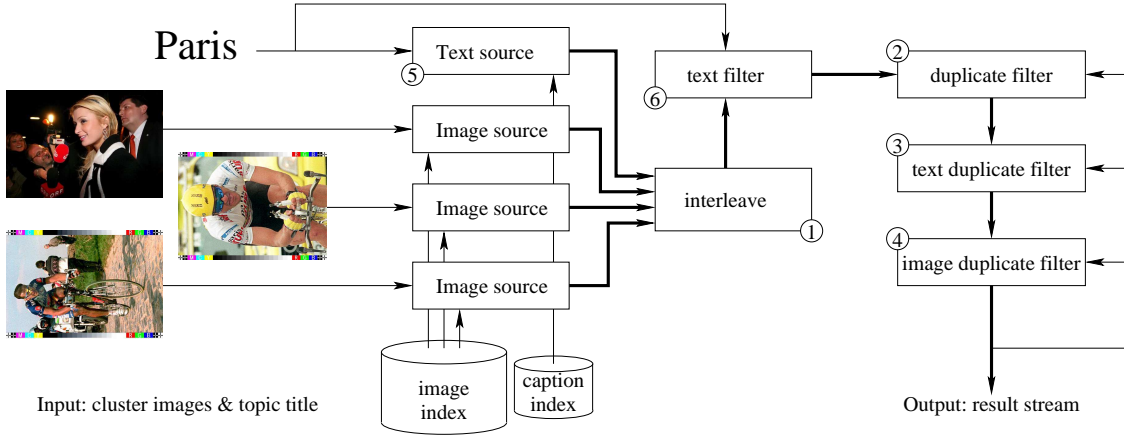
Paris

Text source
5
Image source
Image source
Image source
image index
caption index

text filter
6
interleave
1

2
duplicate filter
3
text duplicate filter
4
image duplicate filter

Input: cluster images & topic title

Output: result stream